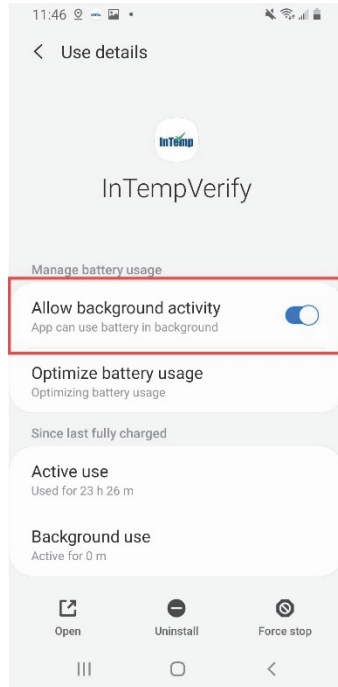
11:46

< Use details

InTemp

InTempVerify

Manage battery usage

Allow background activity
App can use battery in background

Optimize battery usage
Optimizing battery usage

Since last fully charged

Active use
Used for 23 h 26 m

Background use
Active for 0 m

Open

Uninstall

Force stop